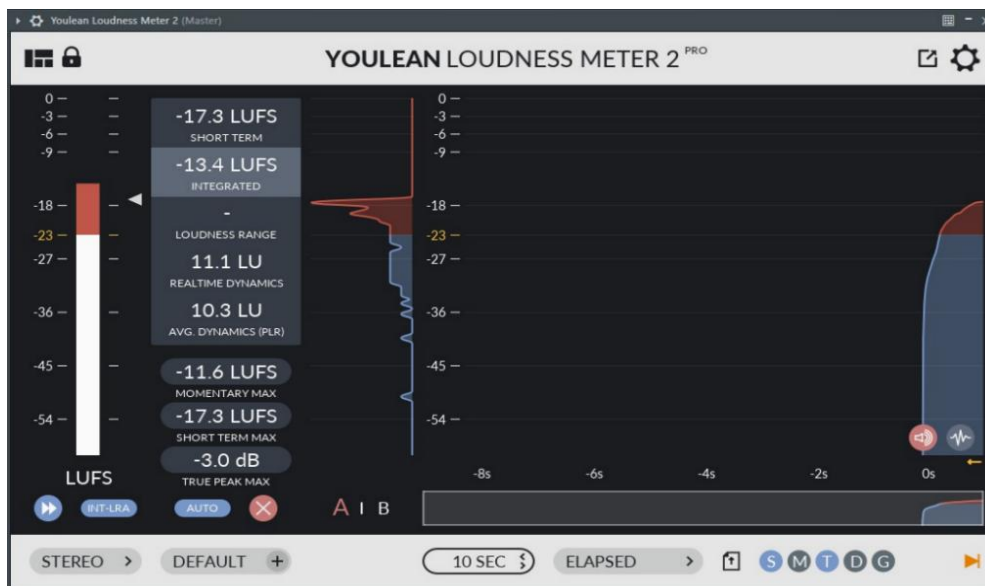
Youlean Loudness Meter 2 (Master)

YOULEAN LOUDNESS METER 2 PRO

0 –
-3 –
-6 –
-9 –
-18 –
-23 –
-27 –
-36 –
-45 –
-54 –

LUFS

-17.3 LUFS
SHORT TERM
-13.4 LUFS
INTEGRATED
-
LOUDNESS RANGE
11.1 LU
REALTIME DYNAMICS
10.3 LU
AVG. DYNAMICS (PLR)
-11.6 LUFS
MOMENTARY MAX
-17.3 LUFS
SHORT TERM MAX
-3.0 dB
TRUE PEAK MAX

INT-LRA
AUTO

A I B

0 –
-3 –
-6 –
-9 –
-18 –
-23 –
-27 –
-36 –
-45 –
-54 –

-8s
-6s
-4s
-2s
0s

STEREO >
DEFAULT +
10 SEC
ELAPSED >
S M T D G